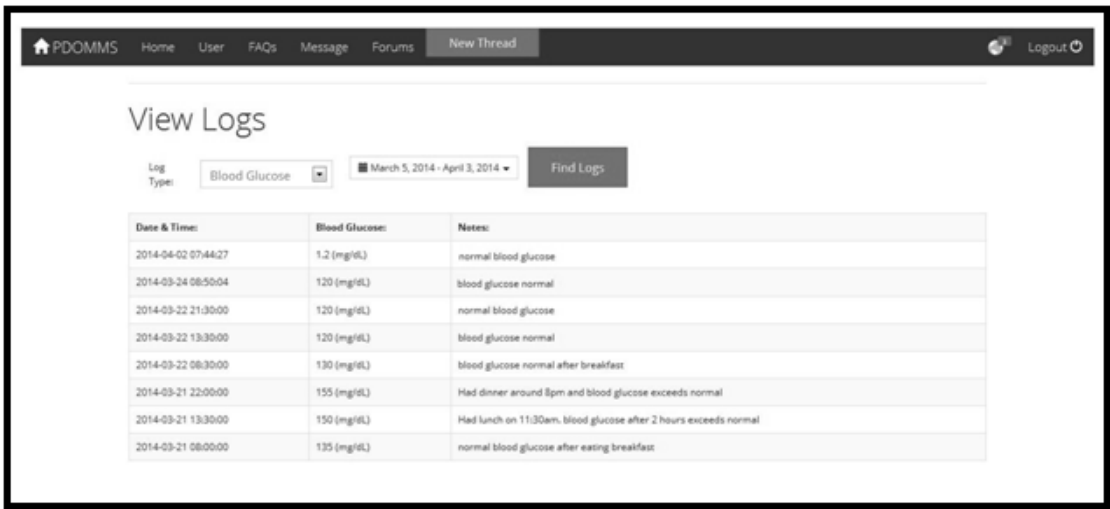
PDOMMS Home User FAQs Message Forums New Thread Logout

View Logs

Log Type: Blood Glucose

March 5, 2014 - April 3, 2014

Find Logs

| Date & Time: | Blood Glucose: | Notes: |
|---|---|---|
| 2014-04-02 07:44:27 | 1.2 (mg/dL) | normal blood glucose |
| 2014-03-24 08:50:04 | 120 (mg/dL) | blood glucose normal |
| 2014-03-22 21:30:00 | 120 (mg/dL) | normal blood glucose |
| 2014-03-22 13:30:00 | 120 (mg/dL) | blood glucose normal |
| 2014-03-22 08:30:00 | 130 (mg/dL) | blood glucose normal after breakfast |
| 2014-03-21 22:00:00 | 155 (mg/dL) | Had dinner around 8pm and blood glucose exceeds normal |
| 2014-03-21 13:30:00 | 150 (mg/dL) | Had lunch on 11:30am. blood glucose after 2 hours exceeds normal |
| 2014-03-21 08:00:00 | 135 (mg/dL) | normal blood glucose after eating breakfast |